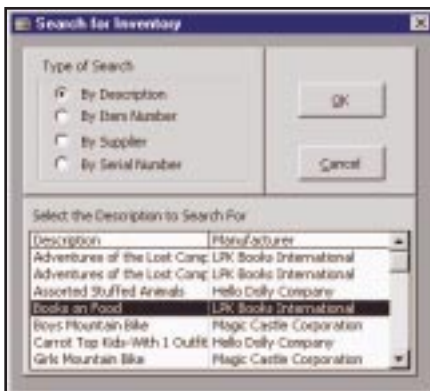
Search for Inventory

Type of Search

By Description

By Item Number

By Supplier

By Serial Number

OK

Cancel

Select the Description to Search For

| Description | Manufacturer |
|---|---|
| Adventures of the Lost Cong | LPK Books International |
| Adventures of the Lost Cong | LPK Books International |
| Assorted Stuffed Animals | Hello Dolly Company |
| Books on Food | LPK Books International |
| Boys Mountain Bike | Magic Castle Corporation |
| Carrot Top Kids-With 1 Outfit | Hello Dolly Company |
| Girls Mountain Bike | Magic Castle Corporation |